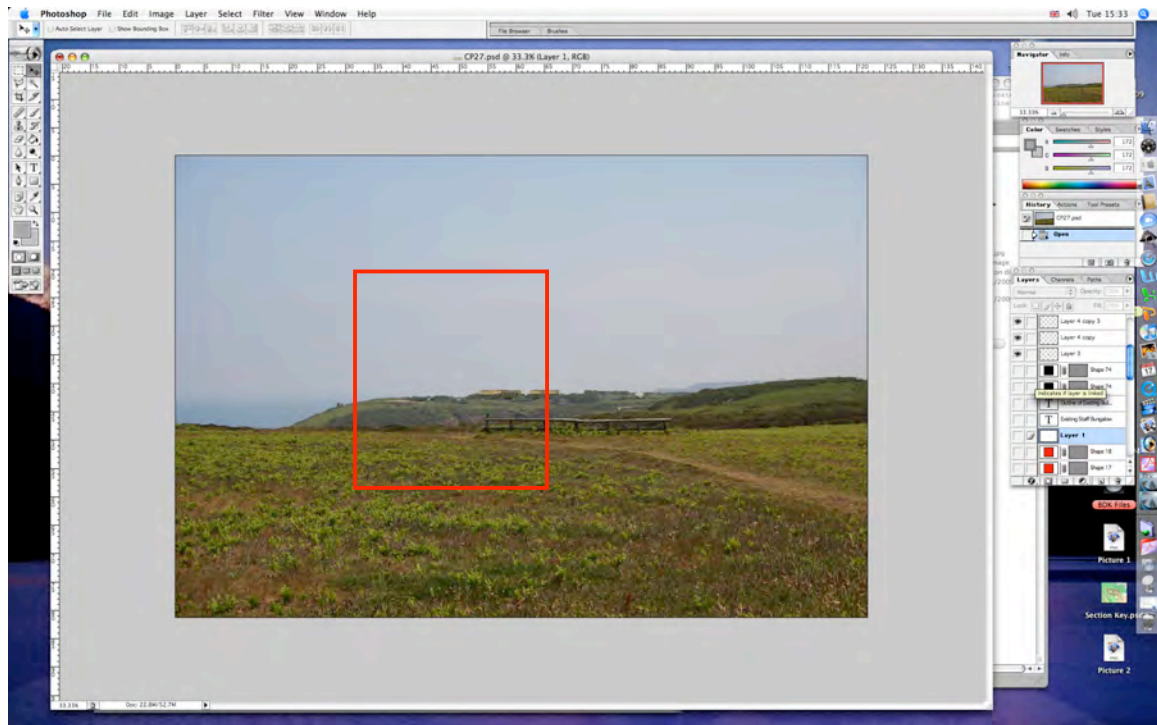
Photoshop File Edit Image Layer Select Filter View Window Help

Tue 15:33

Auto Select Layer Show Bounding Box

File Browser Brushes

CP27.psd @ 33.3% (Layer 1, RGB)

Navigator Info

33.33%

Color Swatches Styles

R 172
G 172
B 172

History Actions Tool Presets

CP27.psd

Open

Layers Channels Paths

Normal Opacity:

Lock: Fill:

Layer 4 copy 3

Layer 4 copy

Layer 3

Shape 74

Shape 74

Indicates if layer is linked

Outline of Existing Sta...

Existing Staff Bungalow

Layer 1

Shape 18

Shape 17

BOK Files

Picture 1

Section Key.psd

Picture 2

33.33%

Doc: 22.8M/52.7M